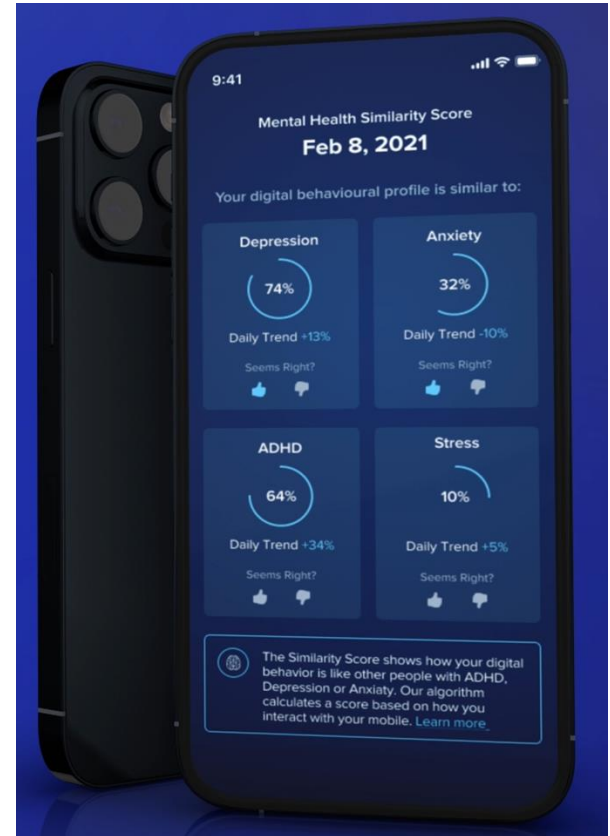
9:41

Mental Health Similarity Score

Feb 8, 2021

Your digital behavioural profile is similar to:

Depression

74%

Daily Trend +13%

Seems Right?

Anxiety

32%

Daily Trend -10%

Seems Right?

ADHD

64%

Daily Trend +34%

Seems Right?

Stress

10%

Daily Trend +5%

Seems Right?

The Similarity Score shows how your digital behavior is like other people with ADHD, Depression or Anxiety. Our algorithm calculates a score based on how you interact with your mobile. Learn more